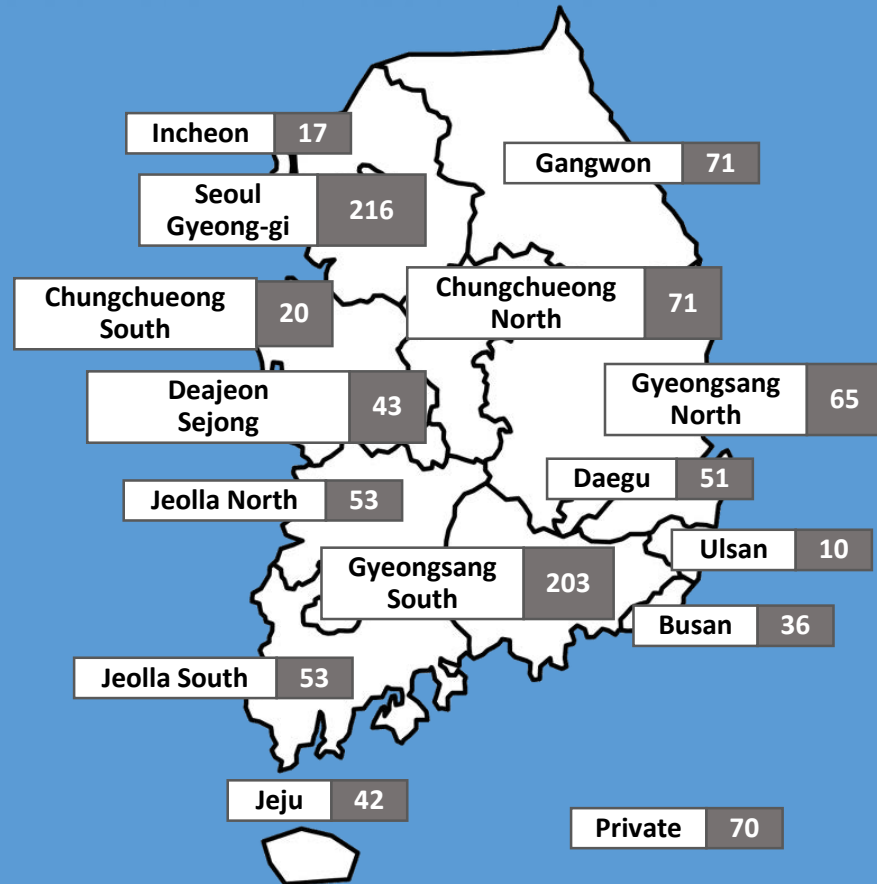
Incheon 17

Gangwon 71

Seoul Gyeong-gi 216

Chungchueong South 20

Chungchueong North 71

Gyeongsang North 65

Deajeon Sejong 43

Daegu 51

Jeolla North 53

Ulsan 10

Gyeongsang South 203

Busan 36

Jeolla South 53

Jeju 42

Private 70